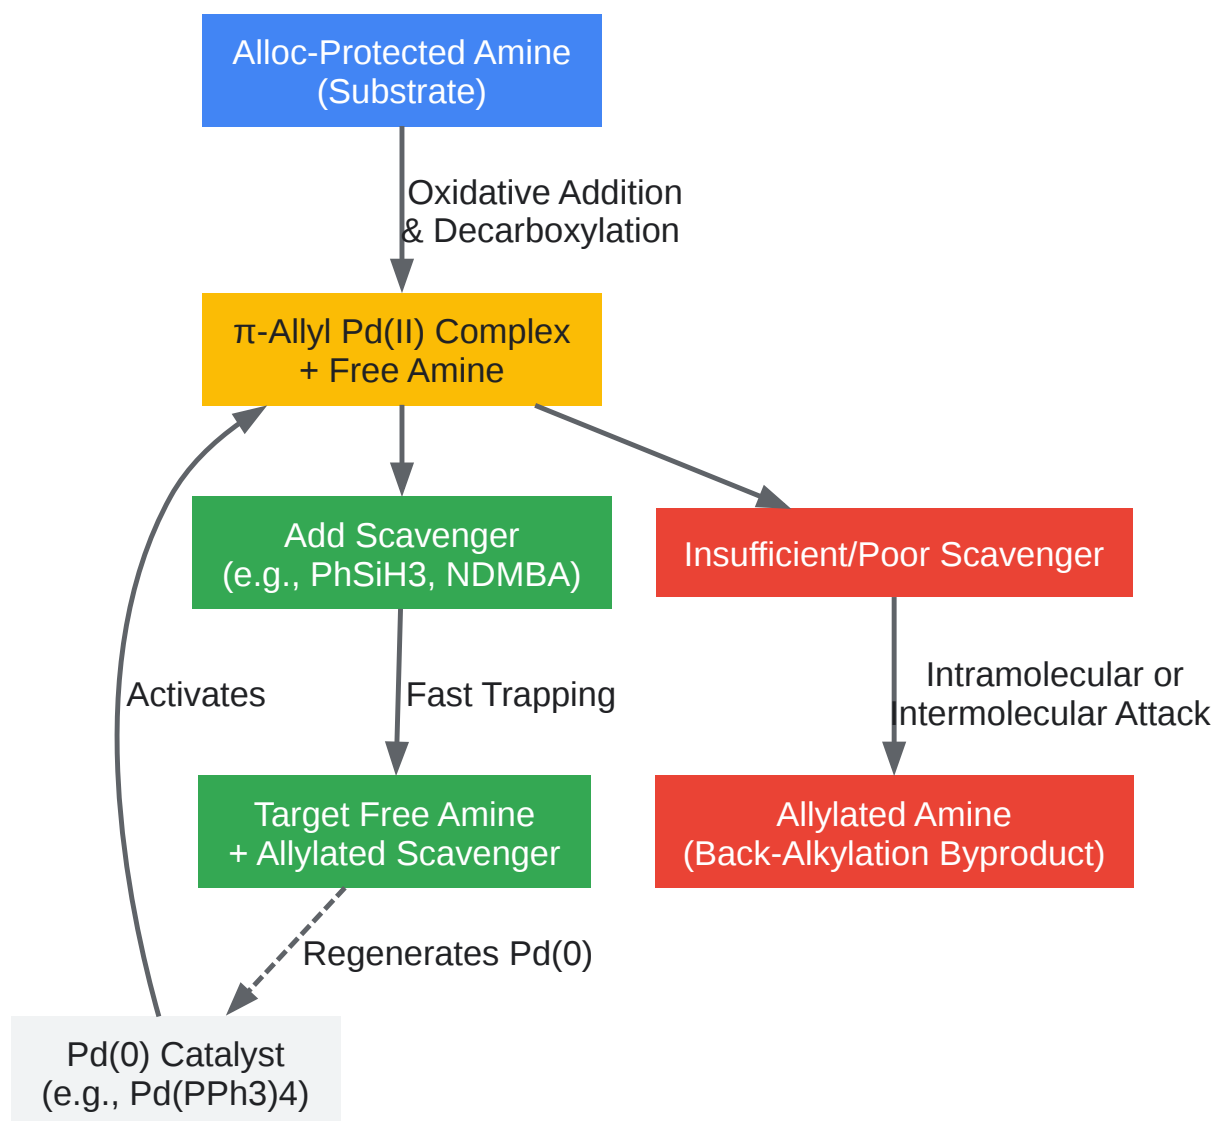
Alloc-Protected Amine
(Substrate)

Oxidative Addition
& Decarboxylation

π-Allyl Pd(II) Complex
+ Free Amine

Add Scavenger
(e.g., PhSiH3, NDMBA)

Insufficient/Poor Scavenger

Activates

Fast Trapping

Intramolecular or
Intermolecular Attack

Target Free Amine
+ Allylated Scavenger

Allylated Amine
(Back-Alkylation Byproduct)

Regenerates Pd(0)

Pd(0) Catalyst
(e.g., Pd(PPh3)4)